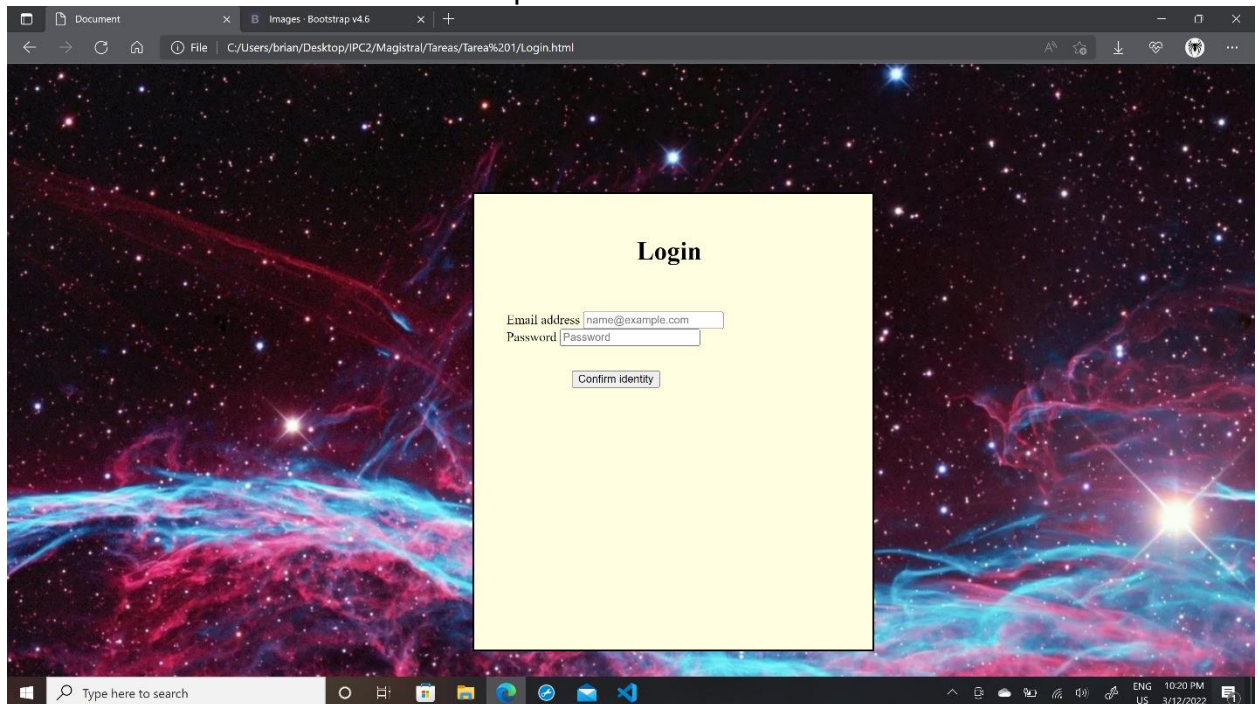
Document
B Images · Bootstrap v4.6
File | C:/Users/brian/Desktop/IPC2/Magistral/Tareas/Tarea%201/Login.html

Login

Email address name@example.com
Password Password

Confirm identity

Type here to search
ENG US 10:20 PM 3/12/2022